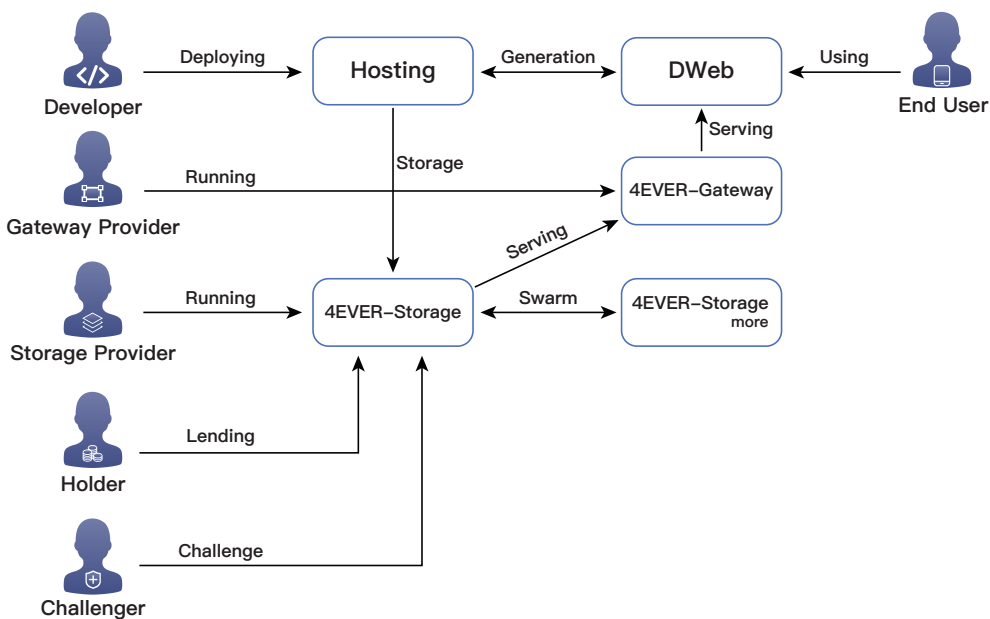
Developer
Deploying
Hosting
Generation
DWeb
Using
End User
Serving
Storage
Gateway Provider
Running
4EVER-Gateway
Serving
Storage Provider
Running
4EVER-Storage
Swarm
4EVER-Storage
more
Holder
Lending
Challenger
Challenge